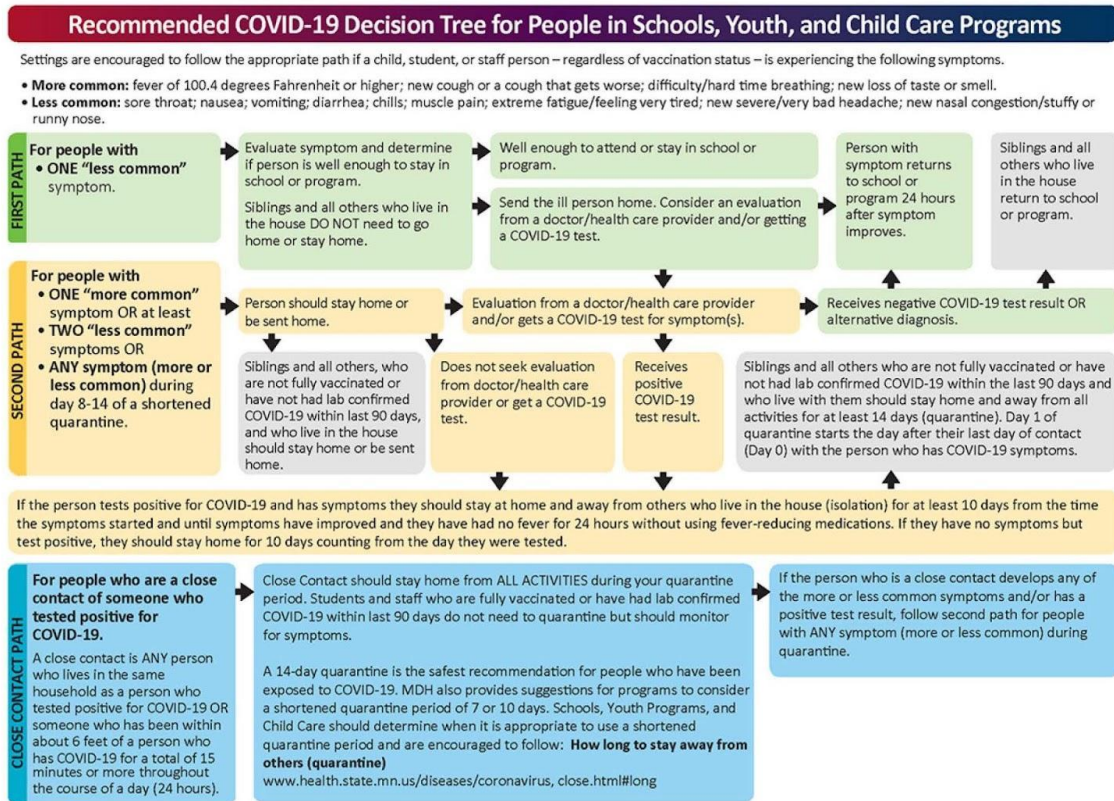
Recommended COVID-19 Decision Tree for People in Schools, Youth, and Child Care Programs

Settings are encouraged to follow the appropriate path if a child, student, or staff person – regardless of vaccination status – is experiencing the following symptoms.

• More common: fever of 100.4 degrees Fahrenheit or higher; new cough or a cough that gets worse; difficulty/hard time breathing; new loss of taste or smell.
• Less common: sore throat; nausea; vomiting; diarrhea; chills; muscle pain; extreme fatigue/feeling very tired; new severe/very bad headache; new nasal congestion/stuffy or runny nose.

FIRST PATH

For people with
• ONE "less common" symptom.

Evaluate symptom and determine if person is well enough to stay in school or program.

Siblings and all others who live in the house DO NOT need to go home or stay home.

Well enough to attend or stay in school or program.

Send the ill person home. Consider an evaluation from a doctor/health care provider and/or getting a COVID-19 test.

Person with symptom returns to school or program 24 hours after symptom improves.

Siblings and all others who live in the house return to school or program.

SECOND PATH

For people with
• ONE "more common" symptom OR at least
• TWO "less common" symptoms OR
• ANY symptom (more or less common) during day 8-14 of a shortened quarantine.

Person should stay home or be sent home.

Evaluation from a doctor/health care provider and/or gets a COVID-19 test for symptom(s).

Receives negative COVID-19 test result OR alternative diagnosis.

Siblings and all others, who are not fully vaccinated or have not had lab confirmed COVID-19 within last 90 days, and who live in the house should stay home or be sent home.

Does not seek evaluation from doctor/health care provider or get a COVID-19 test.

Receives positive COVID-19 test result.

Siblings and all others who are not fully vaccinated or have not had lab confirmed COVID-19 within the last 90 days and who live with them should stay home and away from all activities for at least 14 days (quarantine). Day 1 of quarantine starts the day after their last day of contact (Day 0) with the person who has COVID-19 symptoms.

If the person tests positive for COVID-19 and has symptoms they should stay at home and away from others who live in the house (isolation) for at least 10 days from the time the symptoms started and until symptoms have improved and they have had no fever for 24 hours without using fever-reducing medications. If they have no symptoms but test positive, they should stay home for 10 days counting from the day they were tested.

CLOSE CONTACT PATH

For people who are a close contact of someone who tested positive for COVID-19.

A close contact is ANY person who lives in the same household as a person who tested positive for COVID-19 OR someone who has been within about 6 feet of a person who has COVID-19 for a total of 15 minutes or more throughout the course of a day (24 hours).

Close Contact should stay home from ALL ACTIVITIES during your quarantine period. Students and staff who are fully vaccinated or have had lab confirmed COVID-19 within last 90 days do not need to quarantine but should monitor for symptoms.

A 14-day quarantine is the safest recommendation for people who have been exposed to COVID-19. MDH also provides suggestions for programs to consider a shortened quarantine period of 7 or 10 days. Schools, Youth Programs, and Child Care should determine when it is appropriate to use a shortened quarantine period and are encouraged to follow: How long to stay away from others (quarantine)
www.health.state.mn.us/diseases/coronavirus, close.html#long

If the person who is a close contact develops any of the more or less common symptoms and/or has a positive test result, follow second path for people with ANY symptom (more or less common) during quarantine.